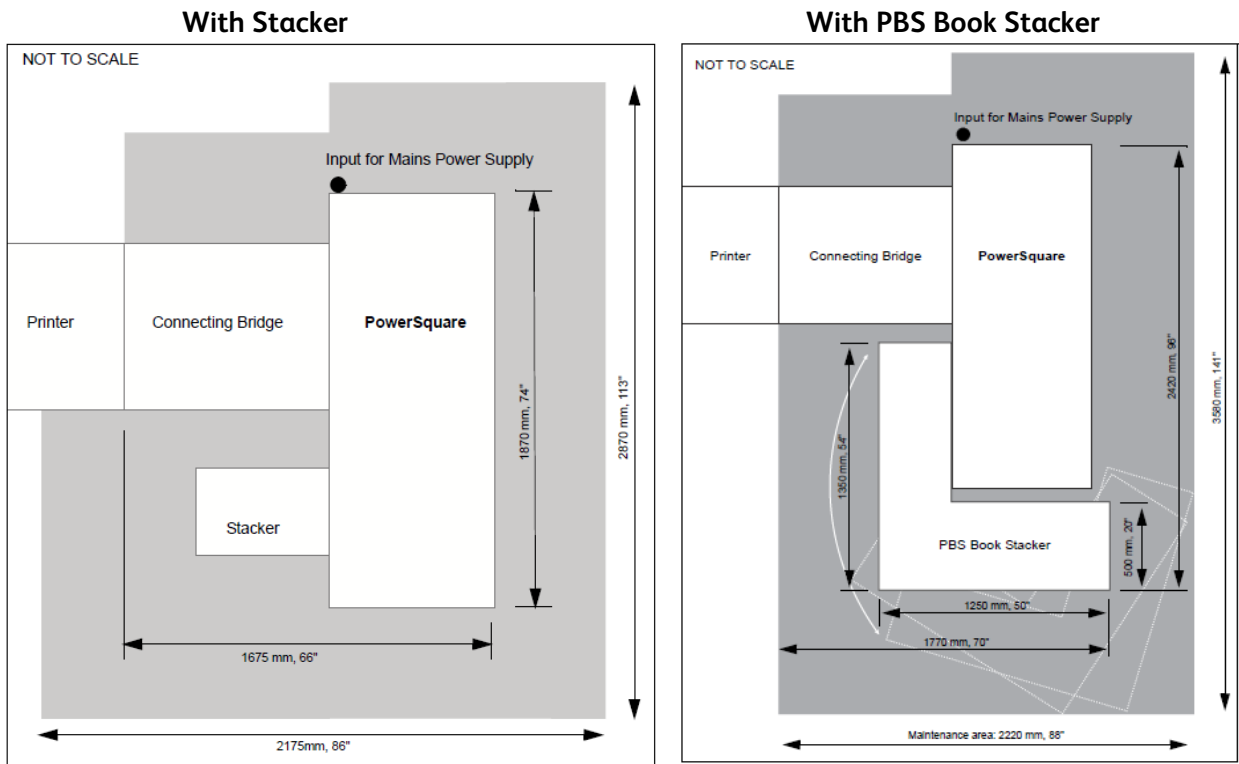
**With Stacker**

NOT TO SCALE

Input for Mains Power Supply

Printer

Connecting Bridge

PowerSquare

1870 mm, 74"

2870 mm, 113"

Stacker

1675 mm, 66"

2175mm, 86"

**With PBS Book Stacker**

NOT TO SCALE

Input for Mains Power Supply

Printer

Connecting Bridge

PowerSquare

2420 mm, 96"

3580 mm, 141"

1350 mm, 54"

PBS Book Stacker

500 mm, 20"

1250 mm, 50"

1770 mm, 70"

Maintenance area: 2220 mm, 88"